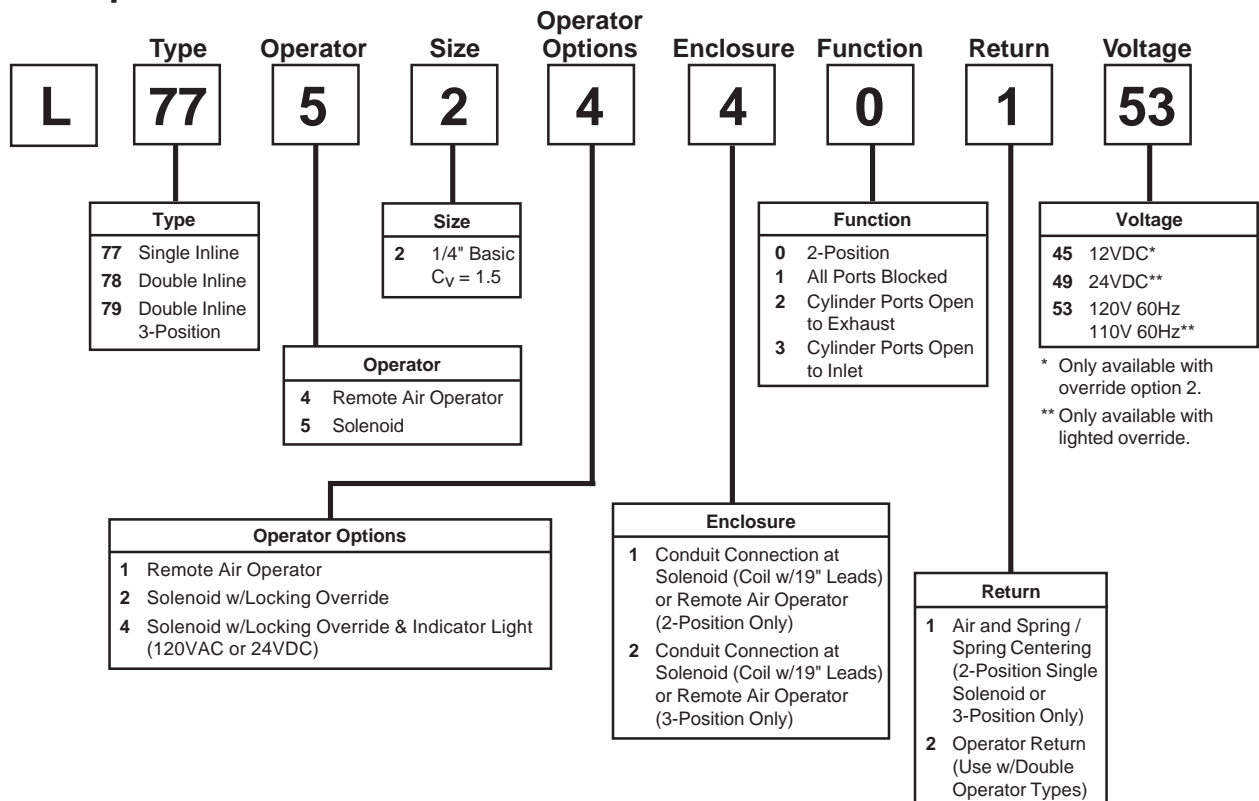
Type | Operator | Size | Operator Options | Enclosure | Function | Return | Voltage

L | 77 | 5 | 2 | 4 | 4 | 0 | 1 | 53

**Type**
**77** Single Inline
**78** Double Inline
**79** Double Inline 3-Position

**Size**
**2** 1/4" Basic $C_V = 1.5$

**Operator**
**4** Remote Air Operator
**5** Solenoid

**Function**
**0** 2-Position
**1** All Ports Blocked
**2** Cylinder Ports Open to Exhaust
**3** Cylinder Ports Open to Inlet

**Voltage**
**45** 12VDC*
**49** 24VDC**
**53** 120V 60Hz 110V 60Hz**

* Only available with override option 2.
** Only available with lighted override.

**Operator Options**
**1** Remote Air Operator
**2** Solenoid w/Locking Override
**4** Solenoid w/Locking Override & Indicator Light (120VAC or 24VDC)

**Enclosure**
**1** Conduit Connection at Solenoid (Coil w/19" Leads) or Remote Air Operator (2-Position Only)
**2** Conduit Connection at Solenoid (Coil w/19" Leads) or Remote Air Operator (3-Position Only)

**Return**
**1** Air and Spring / Spring Centering (2-Position Single Solenoid or 3-Position Only)
**2** Operator Return (Use w/Double Operator Types)